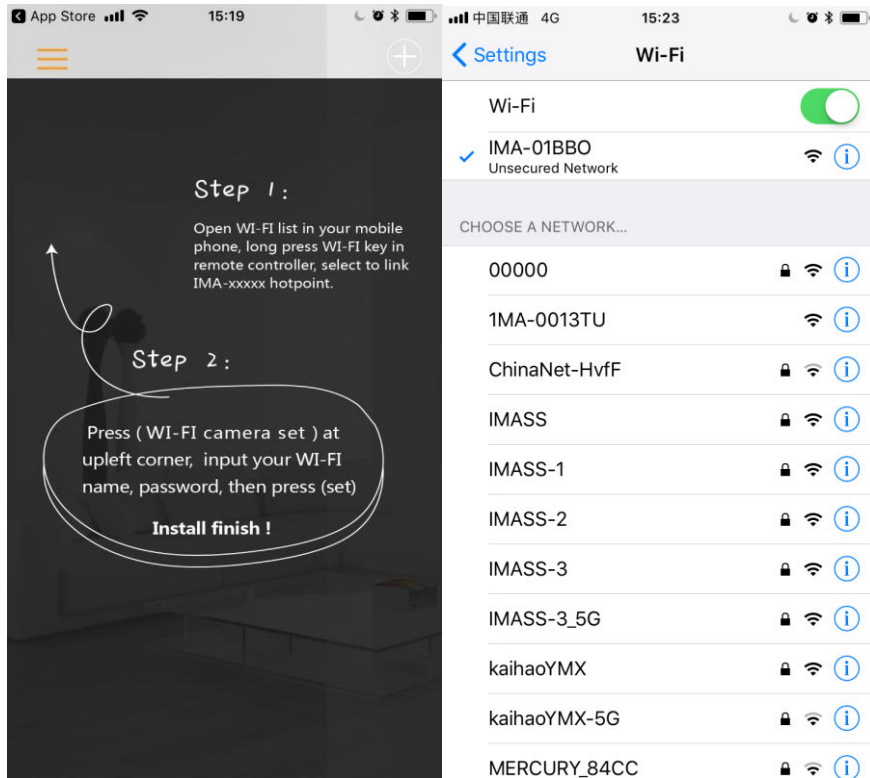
App Store 15:19

Step 1:

Open WI-FI list in your mobile phone, long press WI-FI key in remote controller, select to link IMA-xxxxx hotpoint.

Step 2:

Press ( WI-FI camera set ) at upleft corner, input your WI-FI name, password, then press (set)

Install finish !

中国联通 4G 15:23

Settings Wi-Fi

Wi-Fi

IMA-01BBO
Unsecured Network

CHOOSE A NETWORK...

00000

1MA-0013TU

ChinaNet-HvfF

IMASS

IMASS-1

IMASS-2

IMASS-3

IMASS-3_5G

kaihaoYMX

kaihaoYMX-5G

MERCURY_84CC